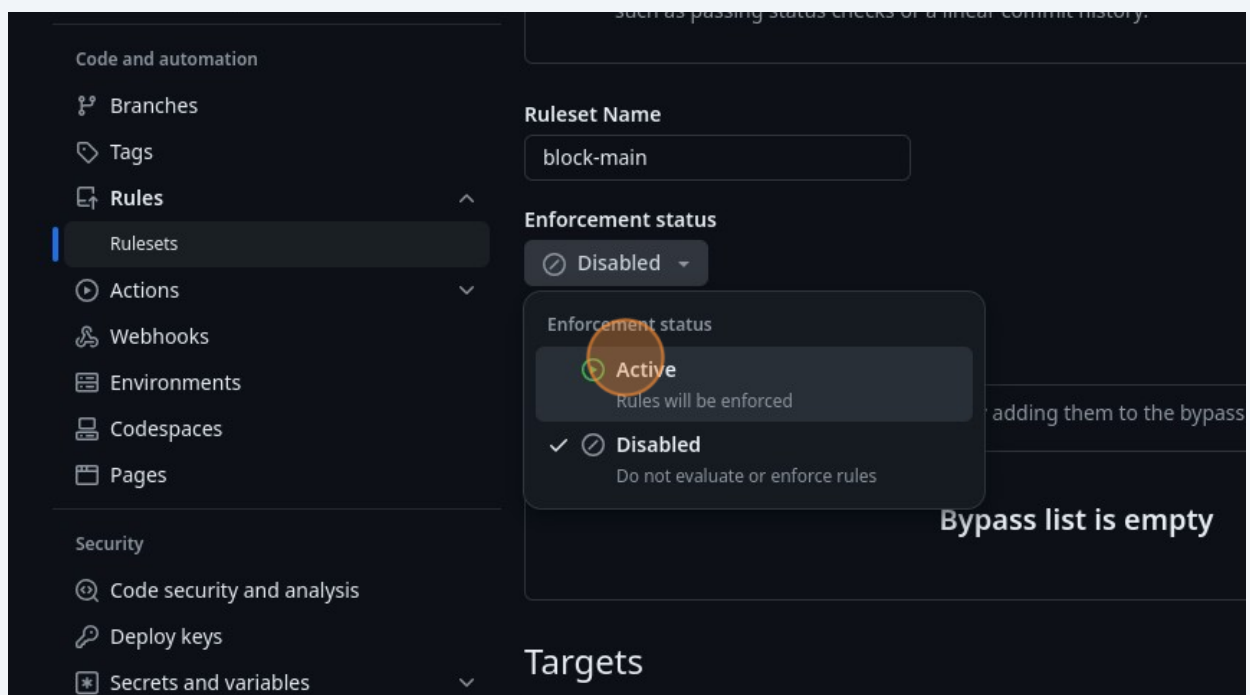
Code and automation
Branches
Tags
Rules
Rulesets
Actions
Webhooks
Environments
Codespaces
Pages

Security
Code security and analysis
Deploy keys
Secrets and variables

such as passing status checks or a linear commit history.

Ruleset Name
block-main

Enforcement status
Disabled

Enforcement status
Active
Rules will be enforced
Disabled
Do not evaluate or enforce rules

adding them to the bypass

Bypass list is empty

Targets